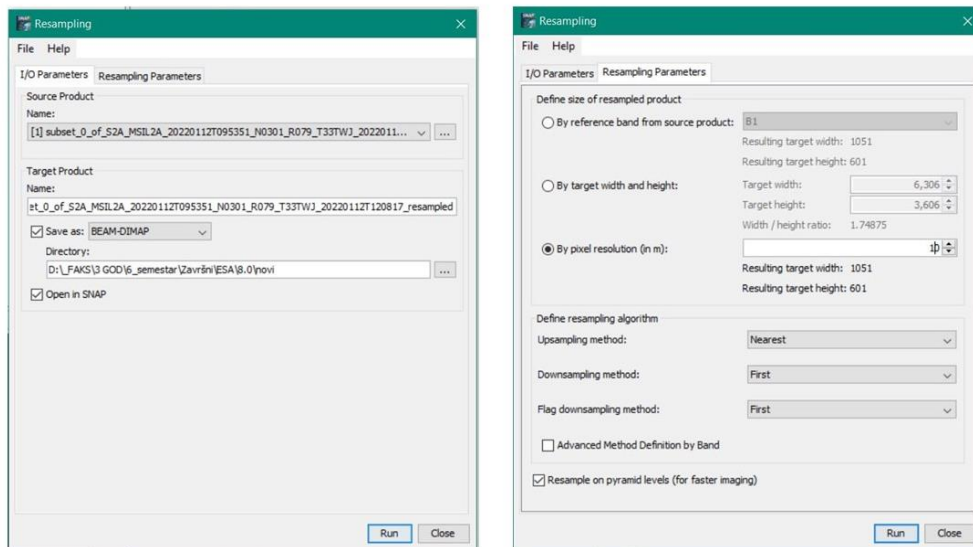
Resampling
File Help
I/O Parameters Resampling Parameters
Source Product
Name:
[1] subset_0_of_S2A_MSIL2A_20220112T095351_N0301_R079_T33TWJ_2022011... ...
Target Product
Name:
et_0_of_S2A_MSIL2A_20220112T095351_N0301_R079_T33TWJ_20220112T120817_resampled
Save as: BEAM-DIMAP
Directory:
D:\_FAKS\3 GOD\6_semestar\Završni\ESA\8.0\novi ...
Open in SNAP
Run Close

Resampling
File Help
I/O Parameters Resampling Parameters
Define size of resampled product
By reference band from source product: B1
Resulting target width: 1051
Resulting target height: 601
By target width and height:
Target width: 6,306
Target height: 3,606
Width / height ratio: 1.74875
By pixel resolution (in m):
Resulting target width: 1051
Resulting target height: 601
Define resampling algorithm
Upsampling method: Nearest
Downsampling method: First
Flag downsampling method: First
Advanced Method Definition by Band
Resample on pyramid levels (for faster imaging)
Run Close